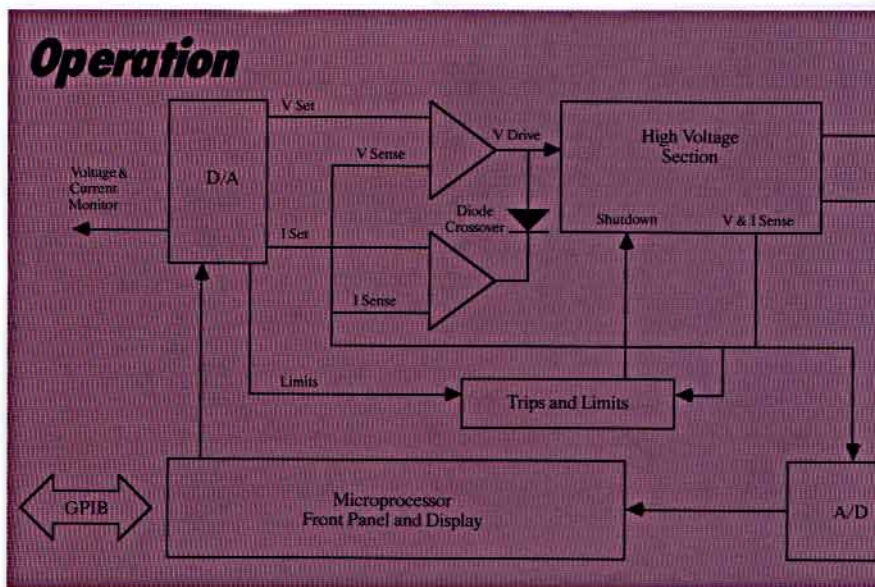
Operation

V Set
V Drive
High Voltage Section
V Sense
Voltage & Current Monitor
D/A
Diode Crossover
Shutdown
V & I Sense
I Set
I Sense
Limits
Trips and Limits
GPIB
Microprocessor
Front Panel and Display
A/D